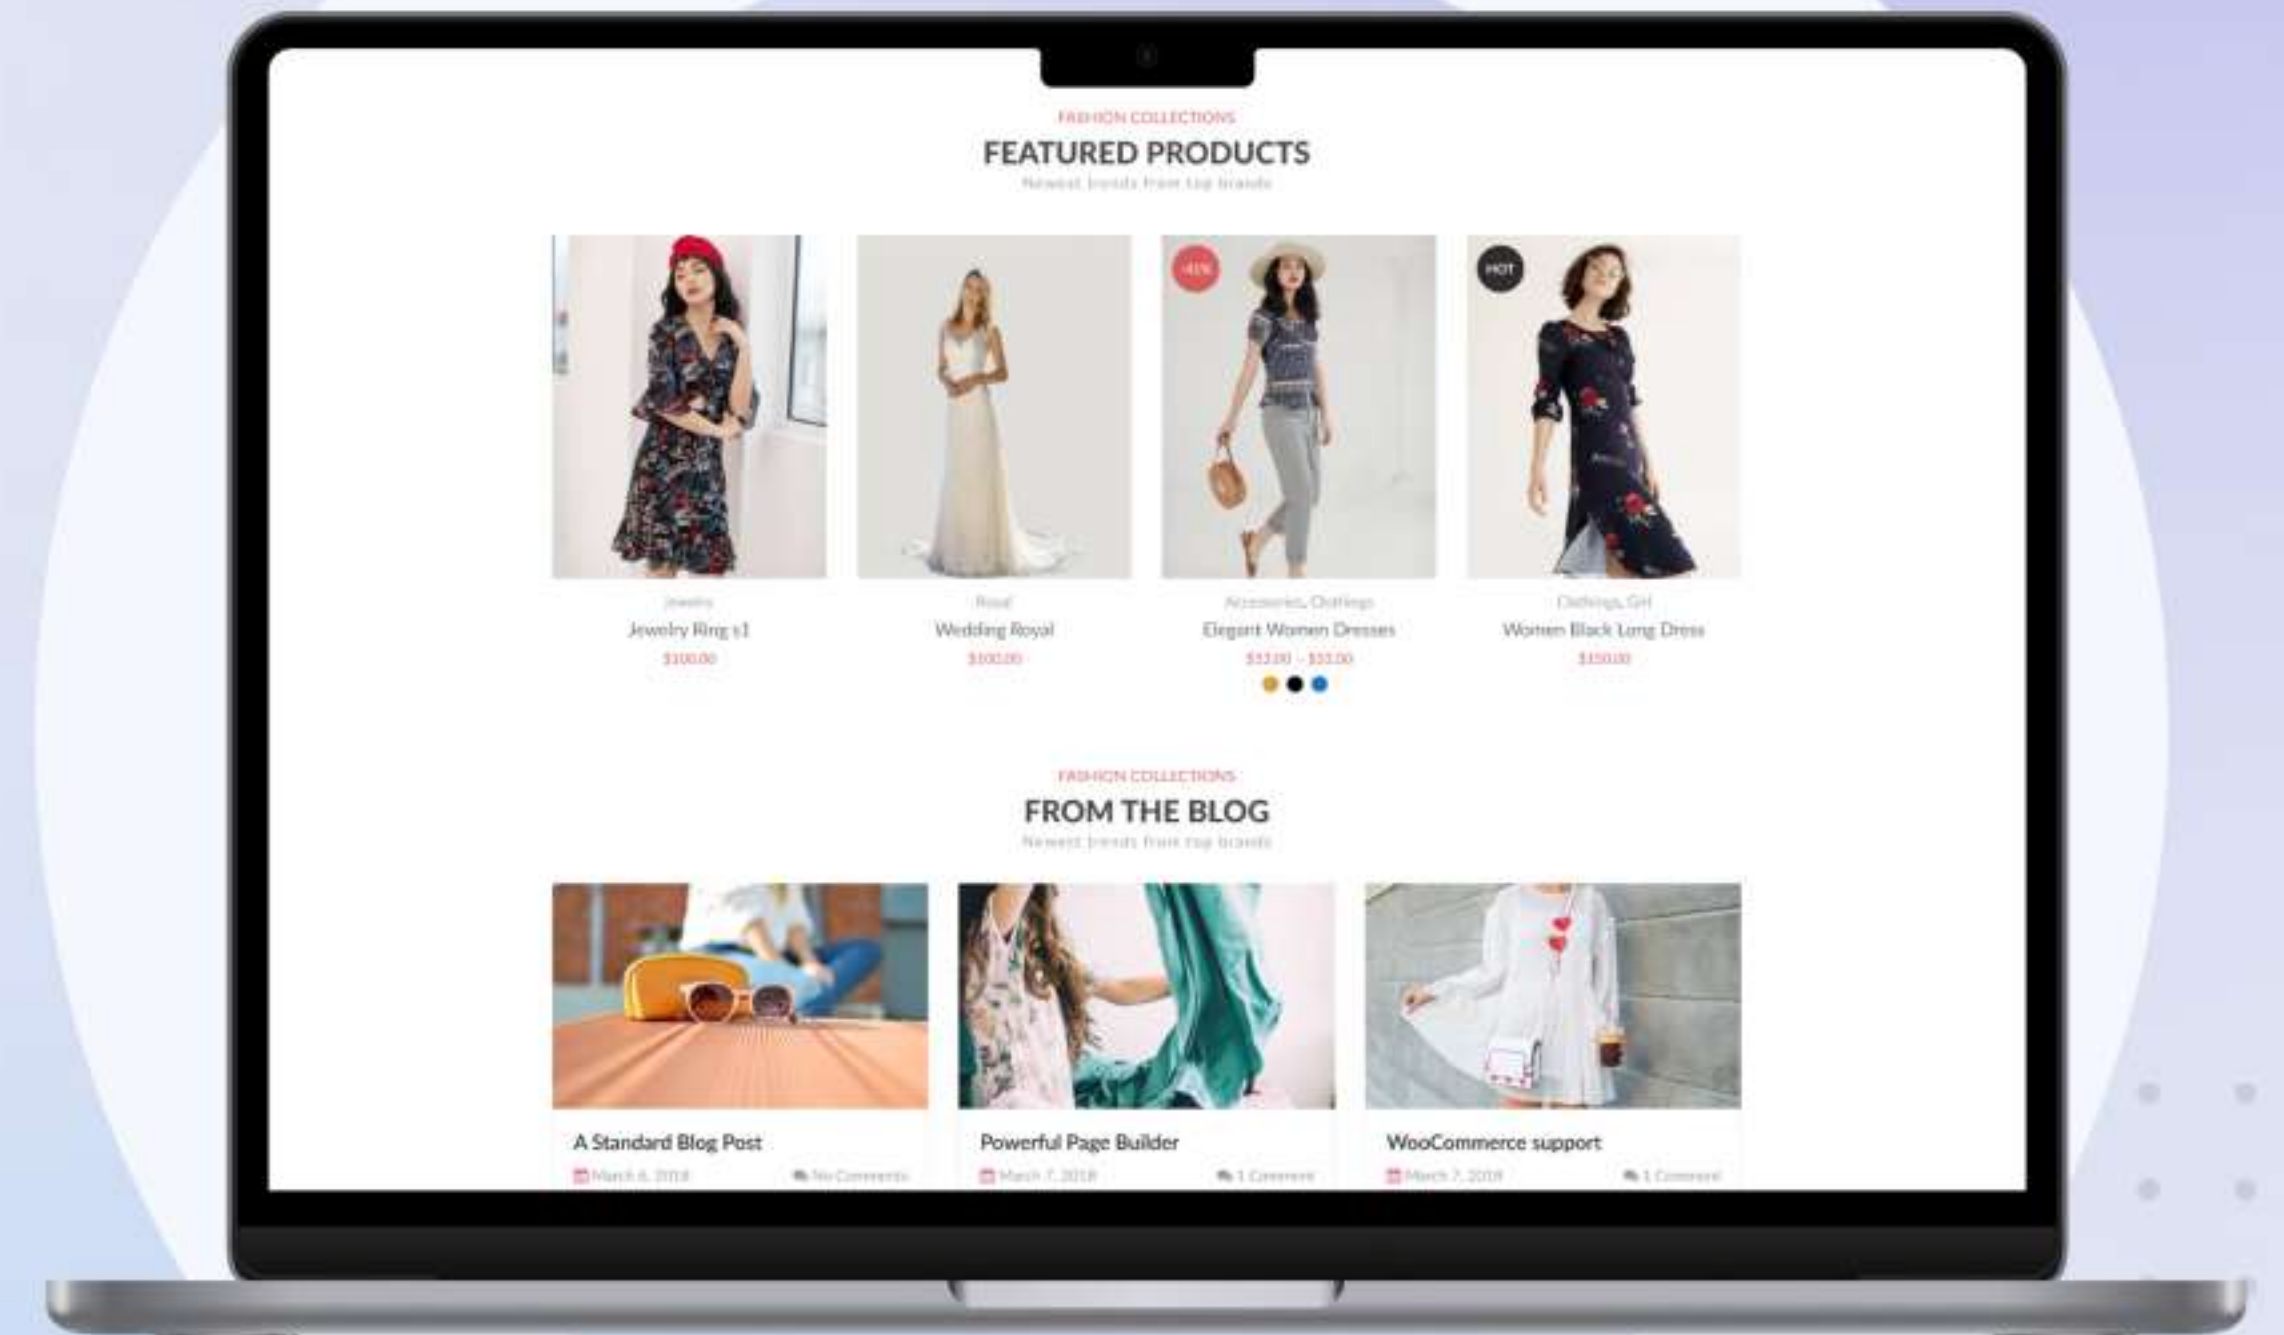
FASHION COLLECTIONS
FEATURED PRODUCTS
Newest trends from top brands

-41%

HOT

Jewelry
Jewelry Ring s1
$100.00

Royal
Wedding Royal
$100.00

Accessories, Clothings
Elegant Women Dresses
$32.00 – $55.00

Clothings, Girl
Women Black Long Dress
$150.00

FASHION COLLECTIONS
FROM THE BLOG
Newest trends from top brands

A Standard Blog Post
March 8, 2018
No Comments

Powerful Page Builder
March 7, 2018
1 Comment

WooCommerce support
March 7, 2018
1 Comment